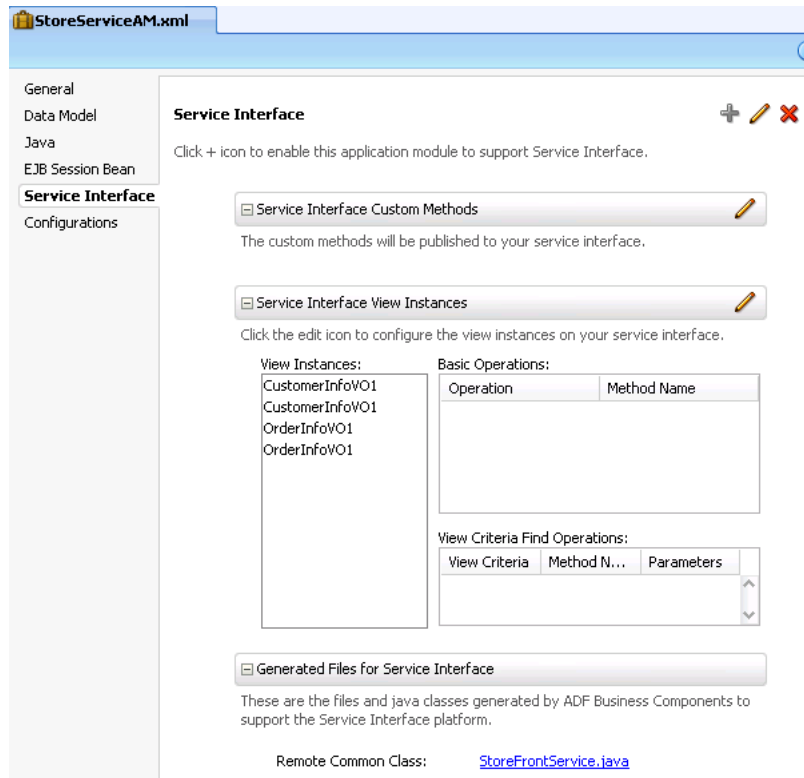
StoreServiceAM.xml

General
Data Model
Java
EJB Session Bean
Service Interface
Configurations

Service Interface

Click + icon to enable this application module to support Service Interface.

⊟ Service Interface Custom Methods

The custom methods will be published to your service interface.

⊟ Service Interface View Instances

Click the edit icon to configure the view instances on your service interface.

View Instances:
CustomerInfoVO1
CustomerInfoVO1
OrderInfoVO1
OrderInfoVO1

Basic Operations:

| Operation | Method Name |
|---|---|

View Criteria Find Operations:

| View Criteria | Method N... | Parameters |
|---|---|---|

⊟ Generated Files for Service Interface

These are the files and java classes generated by ADF Business Components to support the Service Interface platform.

Remote Common Class: StoreFrontService.java